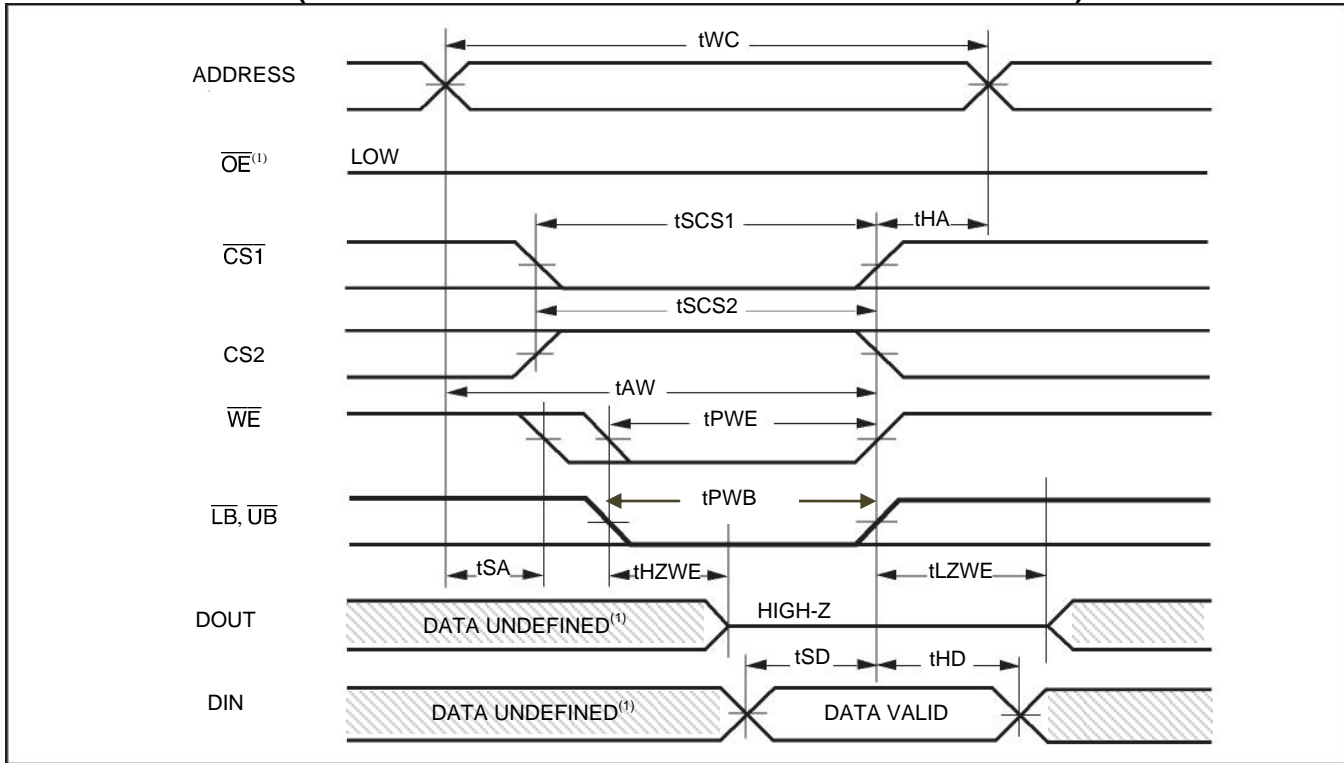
tWC

ADDRESS

$\overline{OE}^{(1)}$ LOW

tSCS1 tHA

$\overline{CS1}$

tSCS2

CS2

tAW

$\overline{WE}$

tPWE

$\overline{LB}$, $\overline{UB}$

tPWB

tSA tHZWE tLZWE

DOUT

DATA UNDEFINED$^{(1)}$

HIGH-Z

tSD tHD

DIN

DATA UNDEFINED$^{(1)}$

DATA VALID